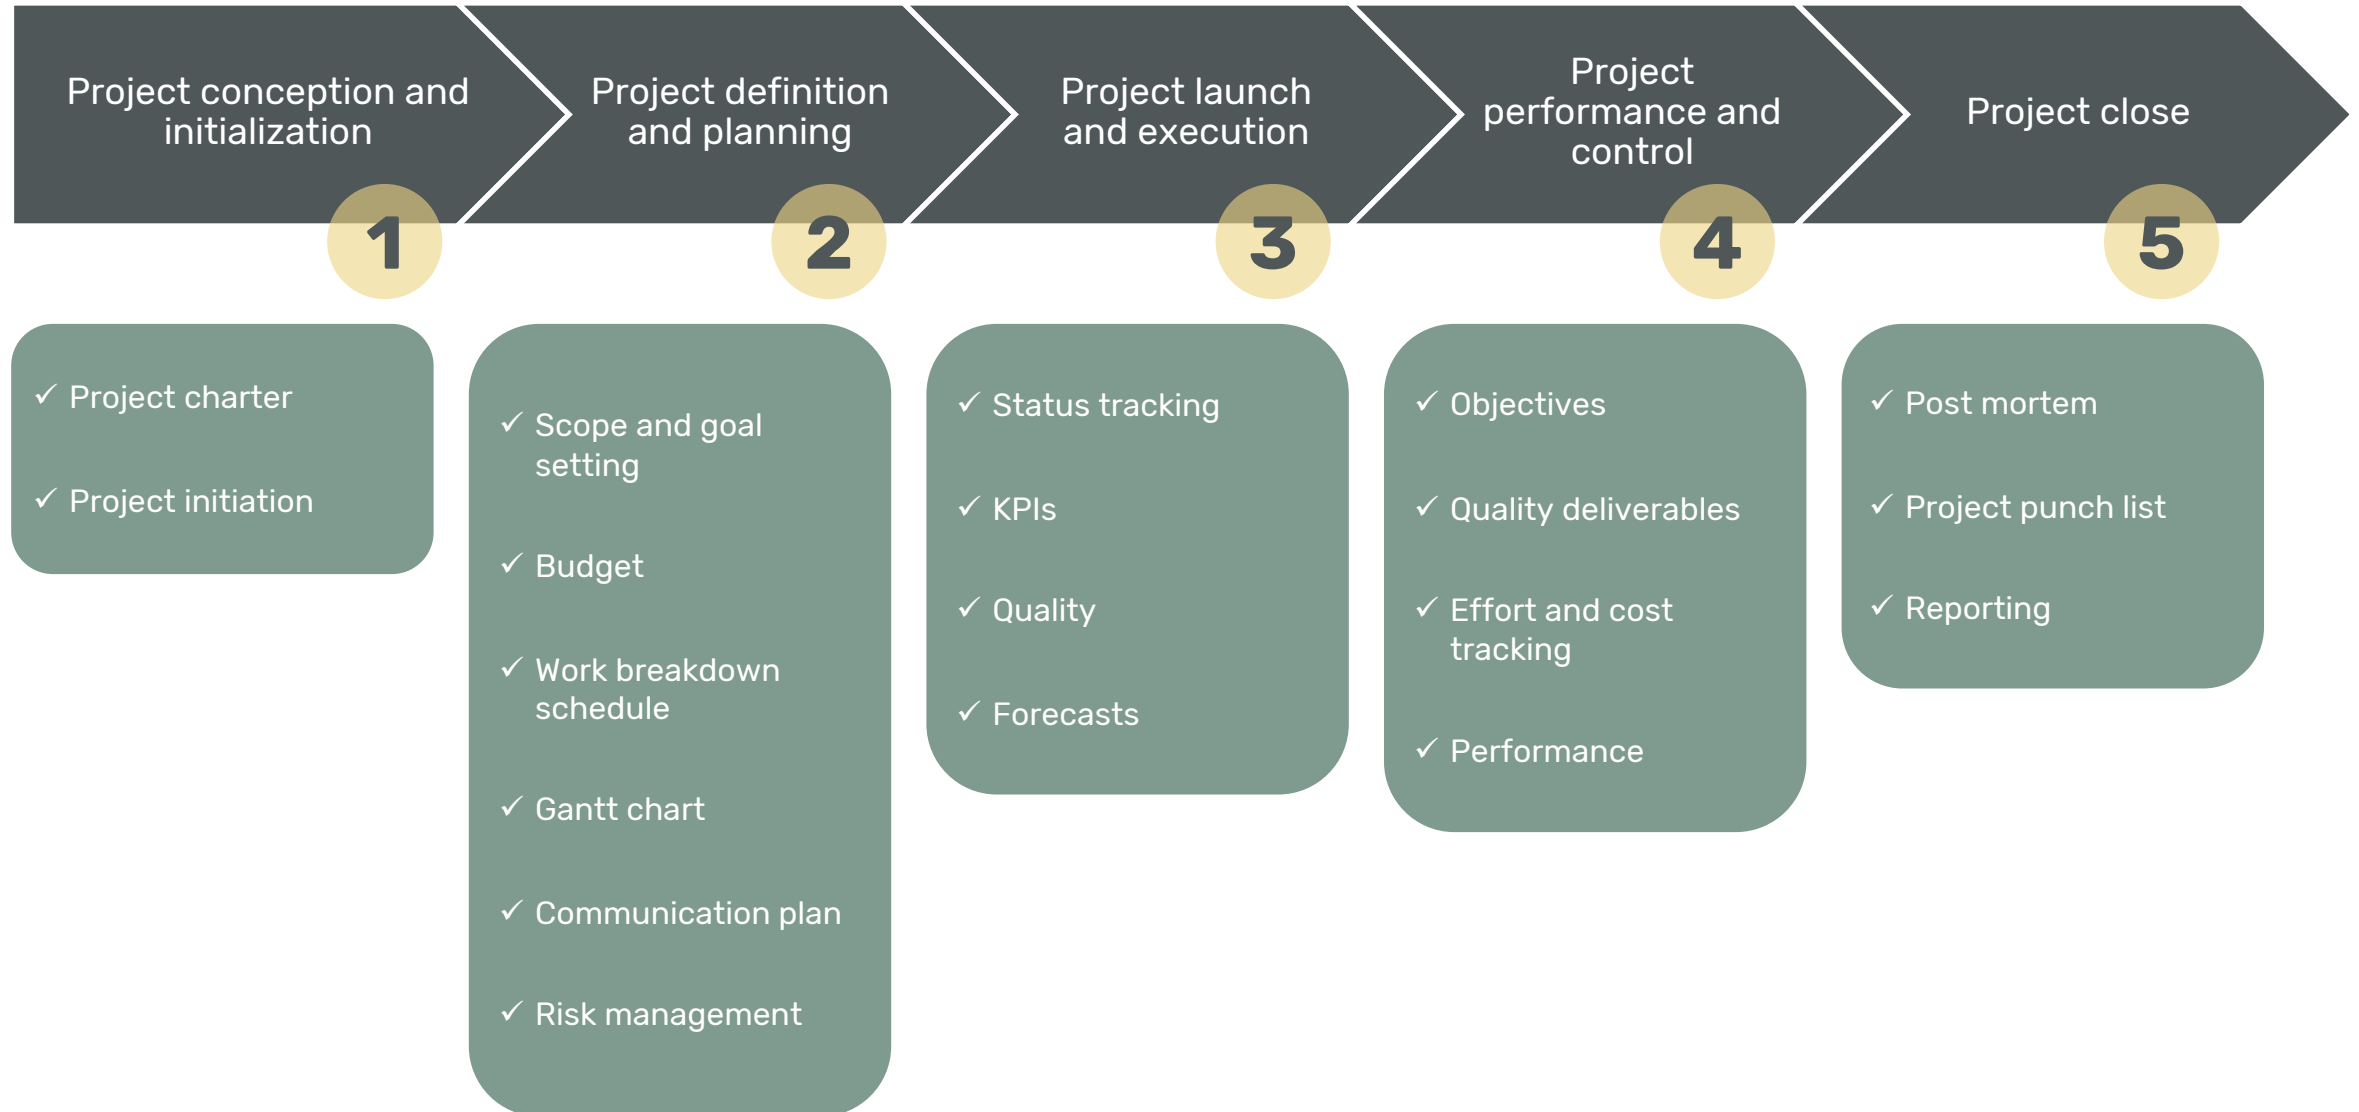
Project conception and initialization

1

✓ Project charter

✓ Project initiation

Project definition and planning

2

✓ Scope and goal setting

✓ Budget

✓ Work breakdown schedule

✓ Gantt chart

✓ Communication plan

✓ Risk management

Project launch and execution

3

✓ Status tracking

✓ KPIs

✓ Quality

✓ Forecasts

Project performance and control

4

✓ Objectives

✓ Quality deliverables

✓ Effort and cost tracking

✓ Performance

Project close

5

✓ Post mortem

✓ Project punch list

✓ Reporting